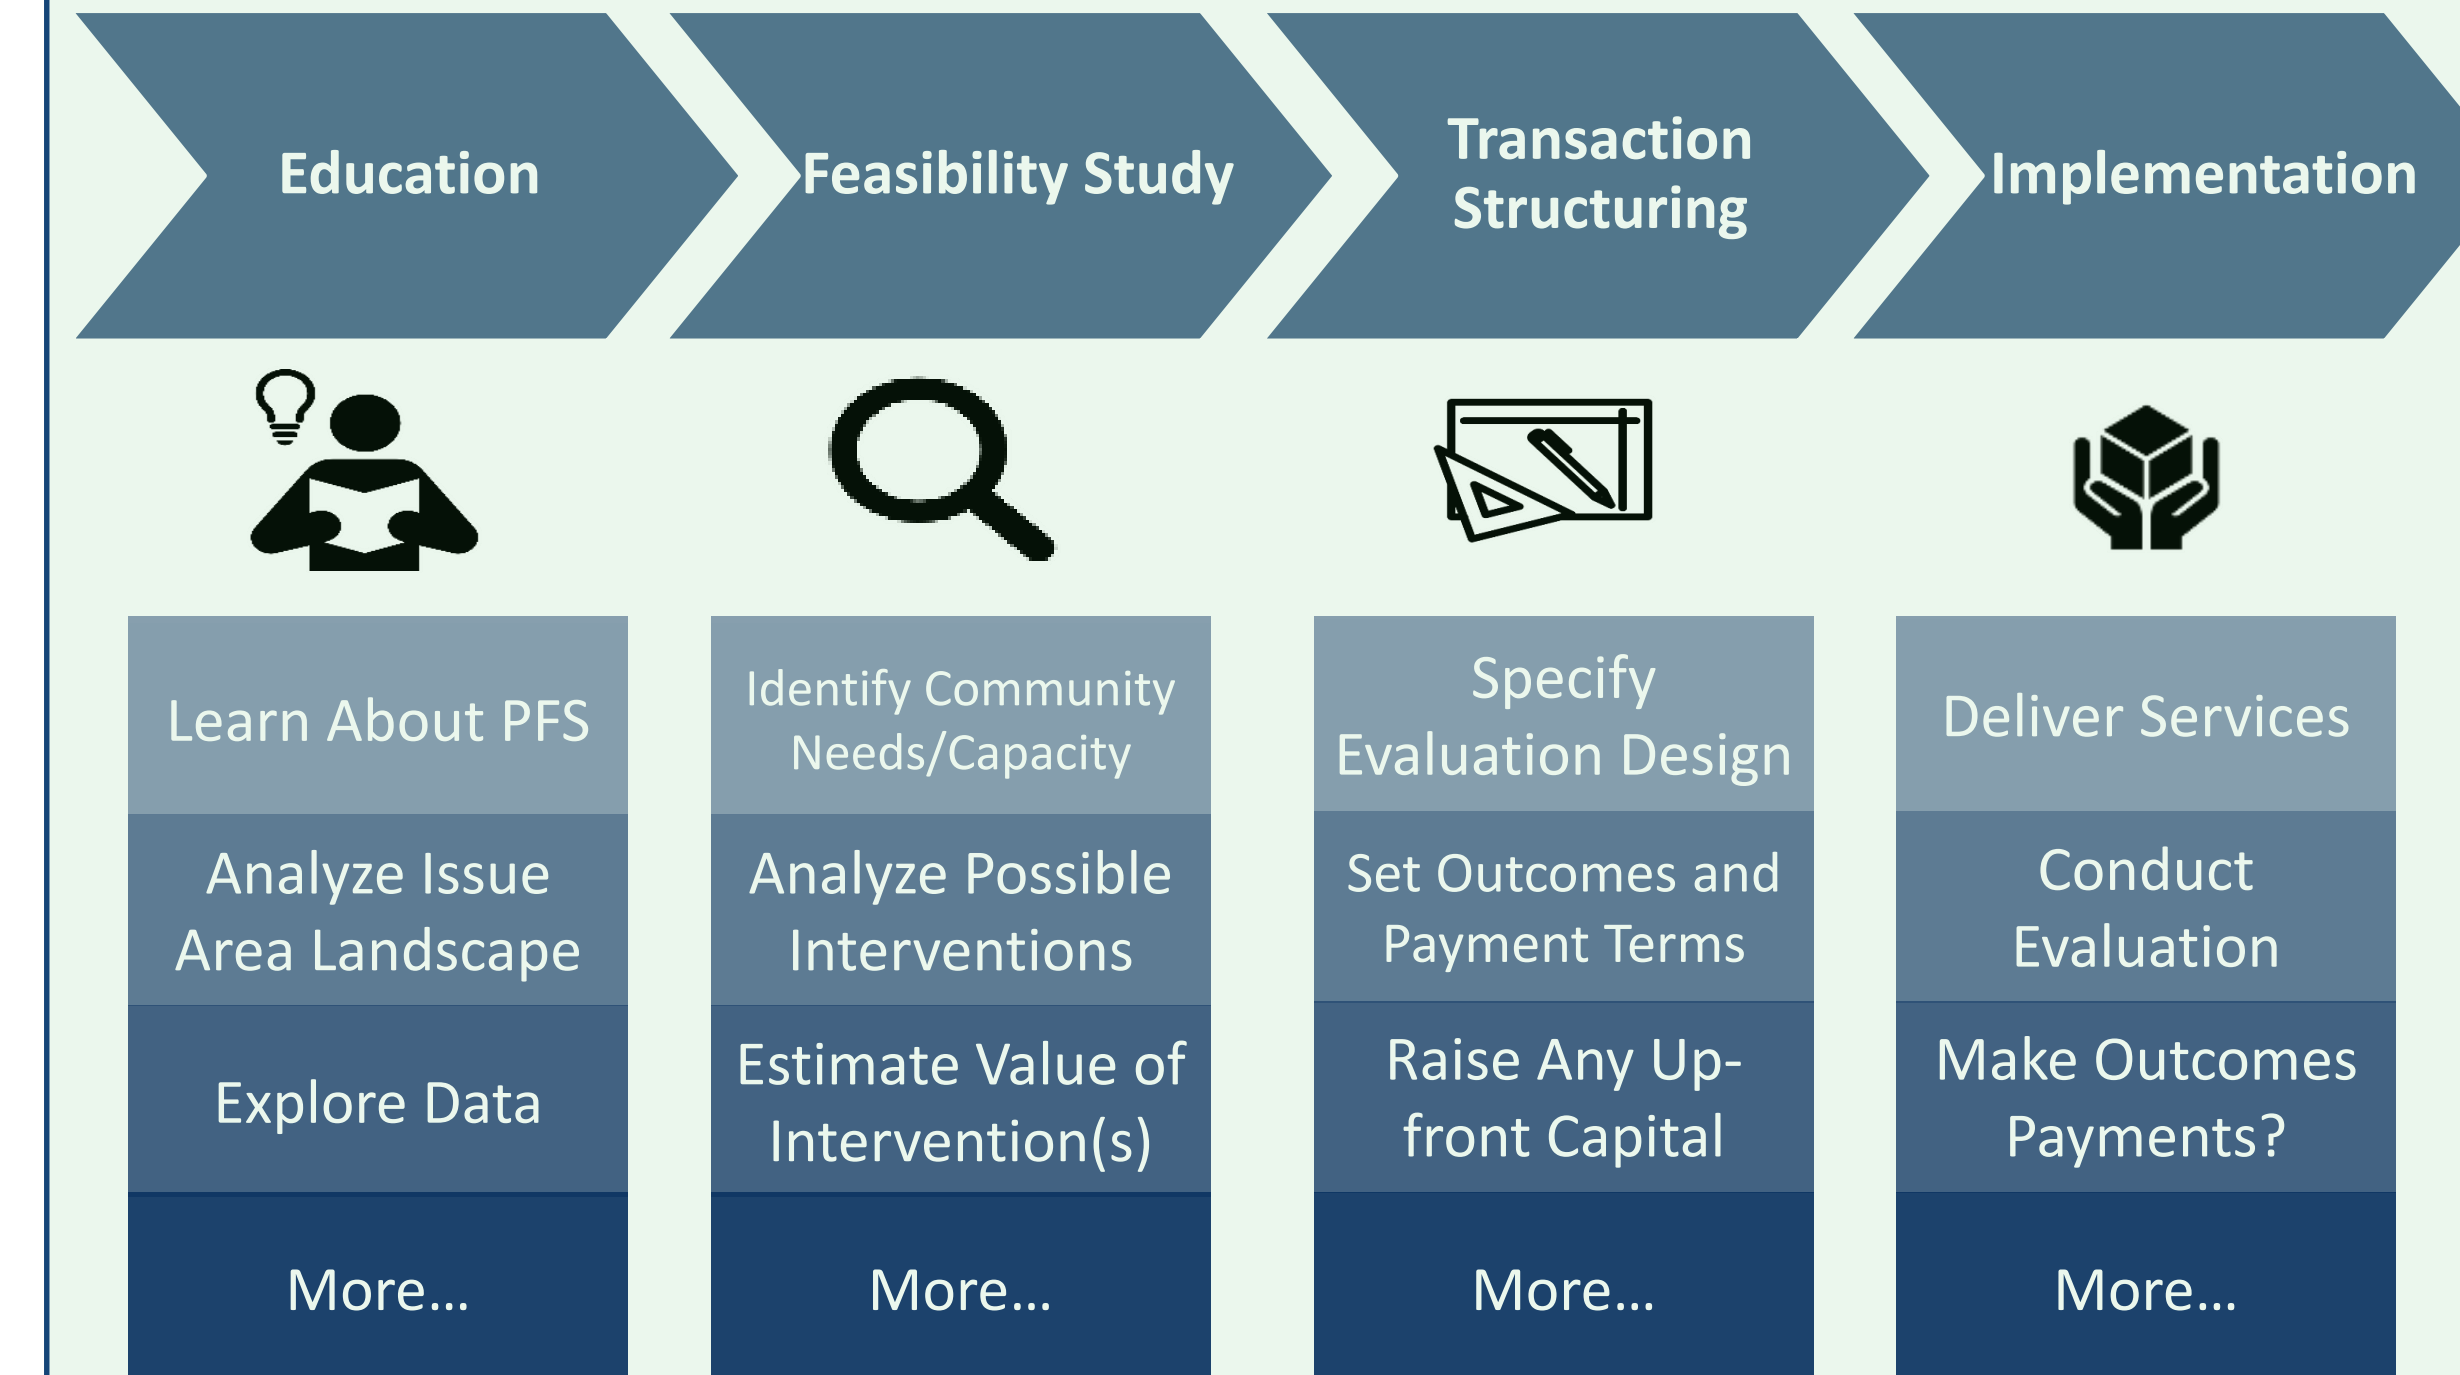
Education

Feasibility Study

Transaction Structuring

Implementation

Learn About PFS

Analyze Issue Area Landscape

Explore Data

More...

Identify Community Needs/Capacity

Analyze Possible Interventions

Estimate Value of Intervention(s)

More...

Specify Evaluation Design

Set Outcomes and Payment Terms

Raise Any Upfront Capital

More...

Deliver Services

Conduct Evaluation

Make Outcomes Payments?

More...